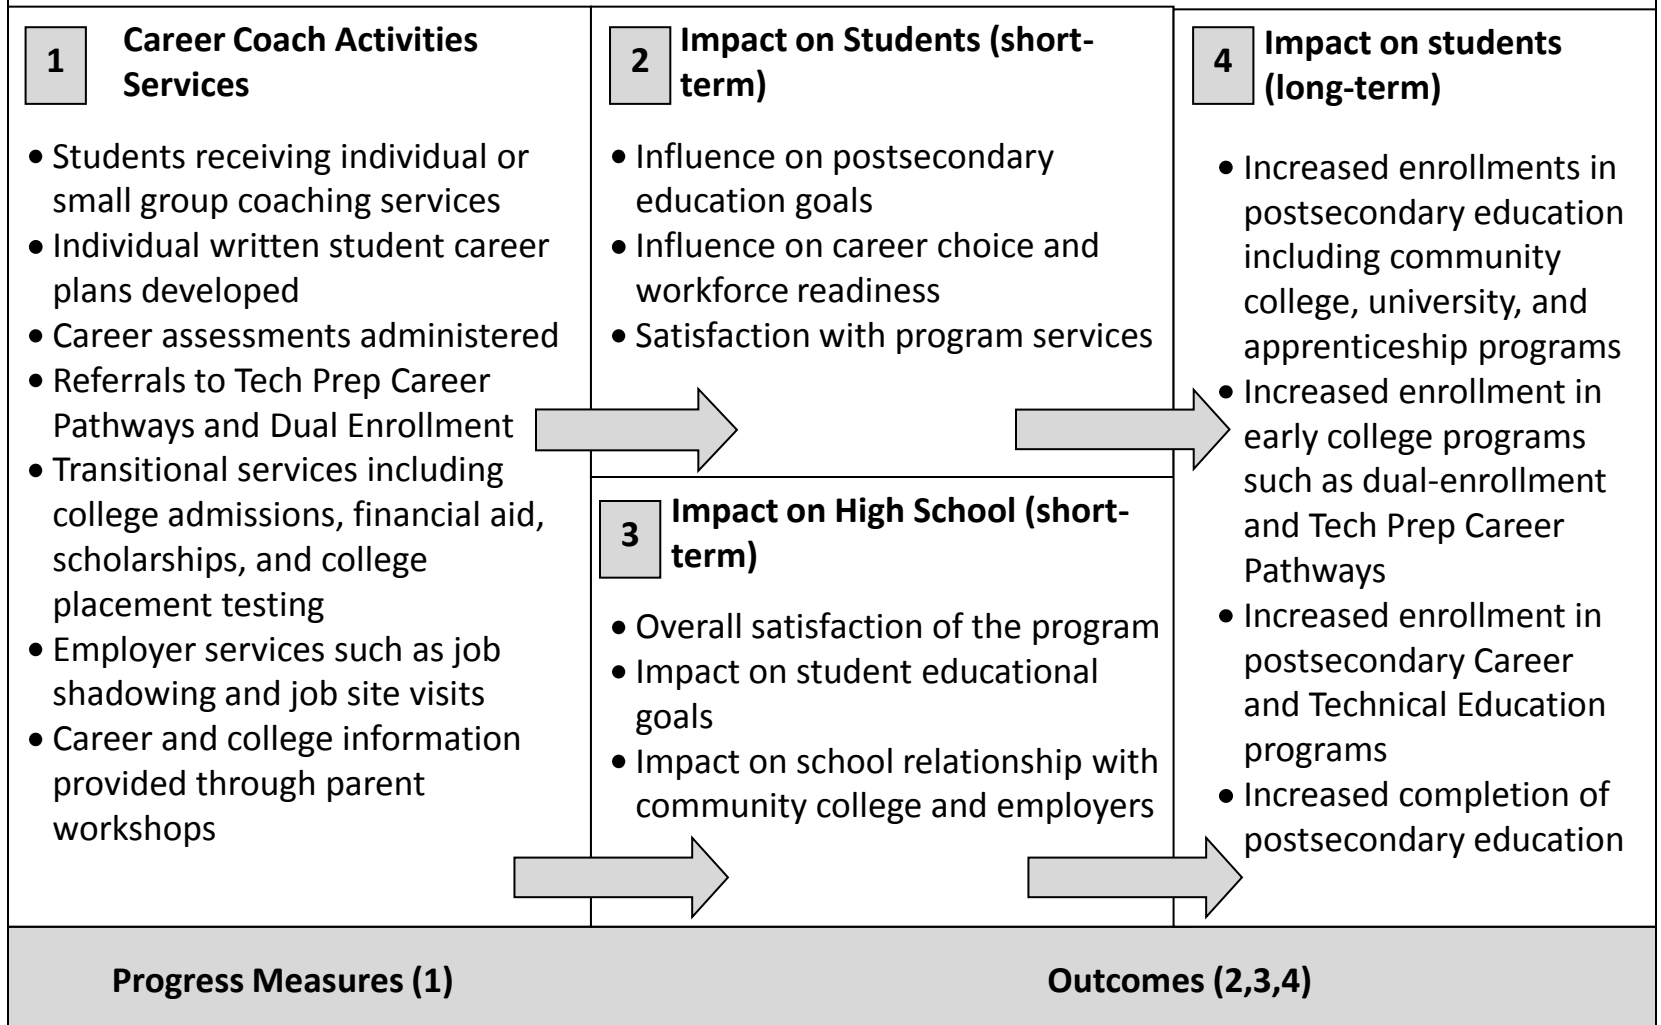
1 **Career Coach Activities Services**

- Students receiving individual or small group coaching services
- Individual written student career plans developed
- Career assessments administered
- Referrals to Tech Prep Career Pathways and Dual Enrollment
- Transitional services including college admissions, financial aid, scholarships, and college placement testing
- Employer services such as job shadowing and job site visits
- Career and college information provided through parent workshops

2 **Impact on Students (short-term)**

- Influence on postsecondary education goals
- Influence on career choice and workforce readiness
- Satisfaction with program services

3 **Impact on High School (short-term)**

- Overall satisfaction of the program
- Impact on student educational goals
- Impact on school relationship with community college and employers

4 **Impact on students (long-term)**

- Increased enrollments in postsecondary education including community college, university, and apprenticeship programs
- Increased enrollment in early college programs such as dual-enrollment and Tech Prep Career Pathways
- Increased enrollment in postsecondary Career and Technical Education programs
- Increased completion of postsecondary education

**Progress Measures (1)**

**Outcomes (2,3,4)**